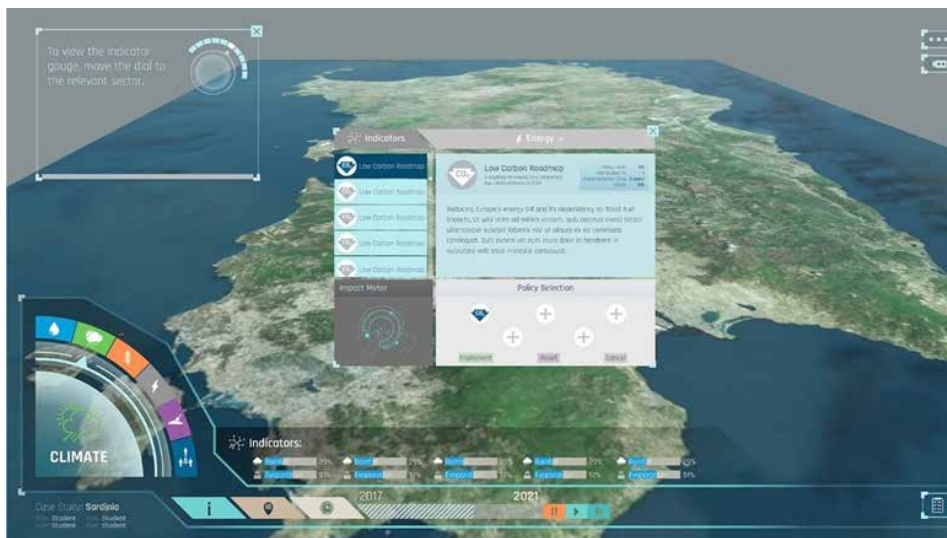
To view the indicator gauge, move the dial to the relevant sector.

Indicators

Energy

Low Carbon Roadmap

Low Carbon Roadmap

Low Carbon Roadmap

Low Carbon Roadmap

Low Carbon Roadmap

Low Carbon Roadmap

Reducing Europe's energy bill and its dependency on fossil fuel imports. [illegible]

Impact Meter

Policy Selection

$CO_2$

Implement

Reset

Cancel

CLIMATE

Indicators:

2017

2021

Case Study: Sardinia

i